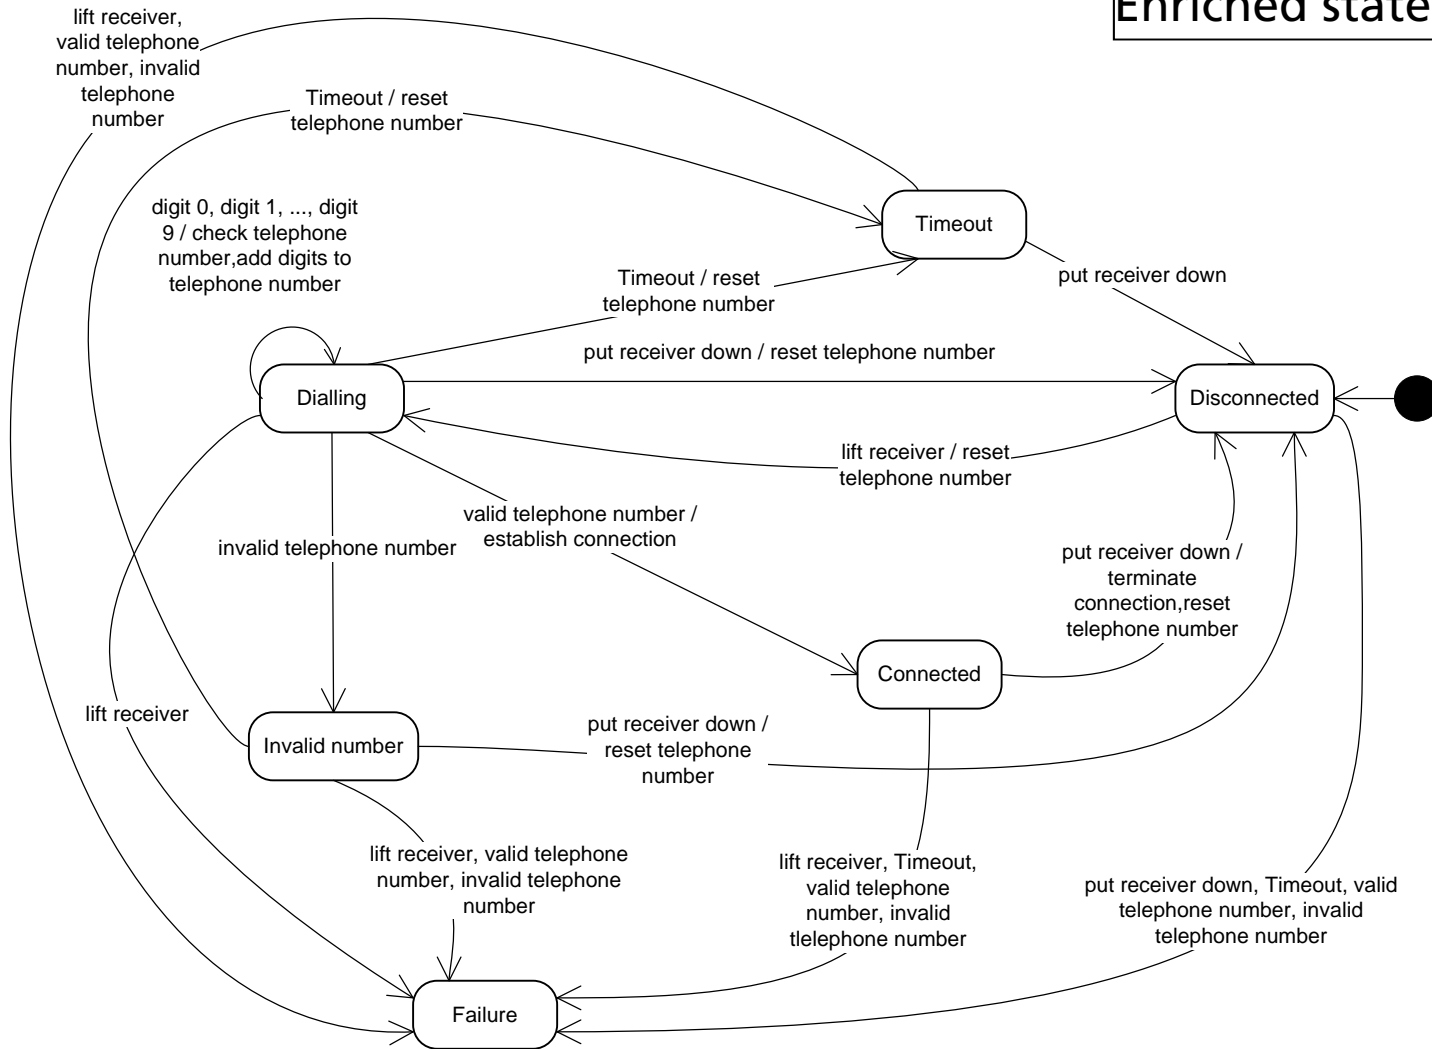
Enriched state

lift receiver, valid telephone number, invalid telephone number

Timeout / reset telephone number

digit 0, digit 1, ..., digit 9 / check telephone number,add digits to telephone number

Timeout

Timeout / reset telephone number

put receiver down

put receiver down / reset telephone number

Dialling

Disconnected

lift receiver / reset telephone number

valid telephone number / establish connection

invalid telephone number

put receiver down / terminate connection,reset telephone number

Connected

lift receiver

Invalid number

put receiver down / reset telephone number

lift receiver, valid telephone number, invalid telephone number

lift receiver, Timeout, valid telephone number, invalid tlelephone number

put receiver down, Timeout, valid telephone number, invalid telephone number

Failure